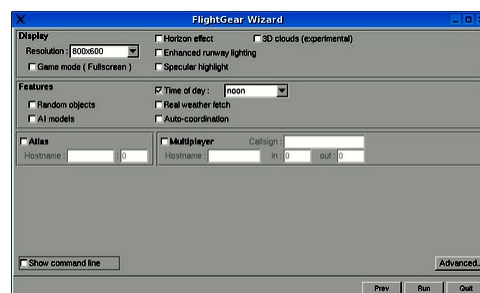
X FlightGear Wizard

Display
Resolution : 800x600
Game mode ( Fullscreen )
Horizon effect
Enhanced runway lighting
Specular highlight
3D clouds (experimental)

Features
Random objects
AI models
Time of day : noon
Real weather fetch
Auto-coordination

Atlas
Hostname : 0

Multiplayer
Callsign :
Hostname : in : 0 out : 0

Show command line
Advanced...

Prev Run Quit